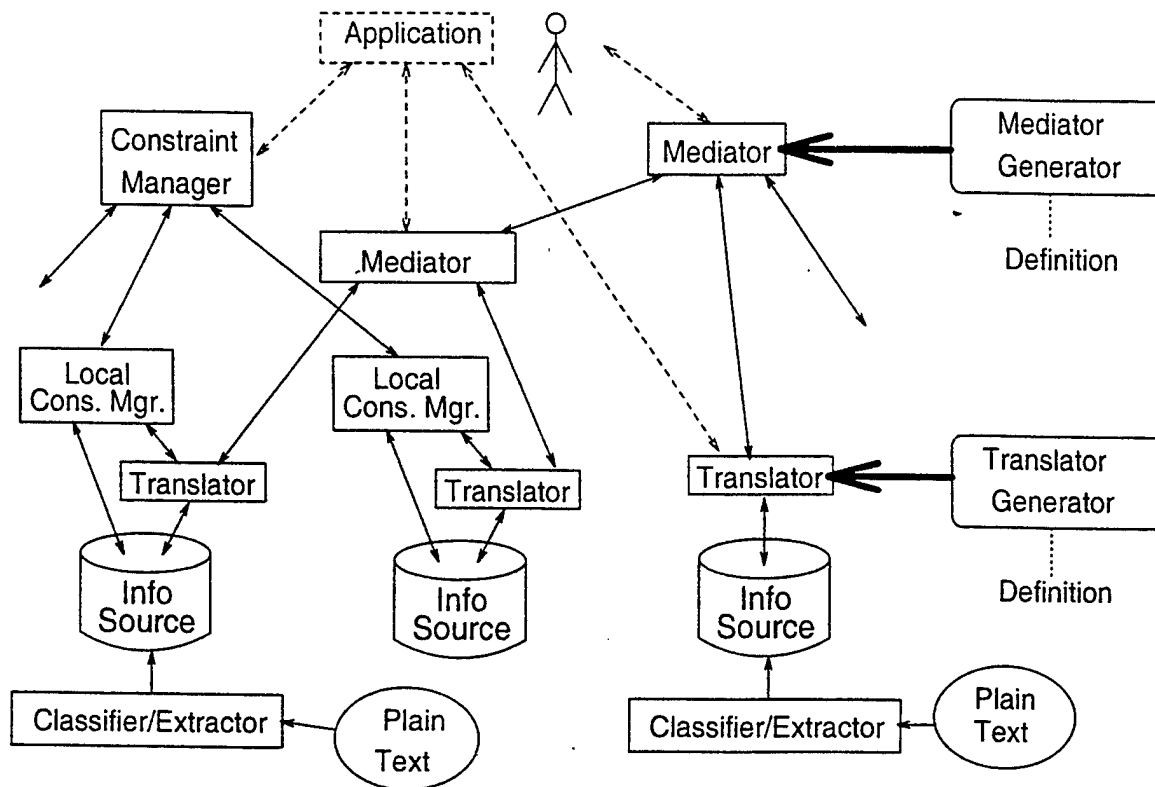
Application

Constraint Manager

Mediator

Mediator Generator

Definition

Mediator

Local Cons. Mgr.

Local Cons. Mgr.

Translator

Translator

Translator

Translator Generator

Definition

Info Source

Info Source

Info Source

Classifier/Extractor

Plain Text

Classifier/Extractor

Plain Text